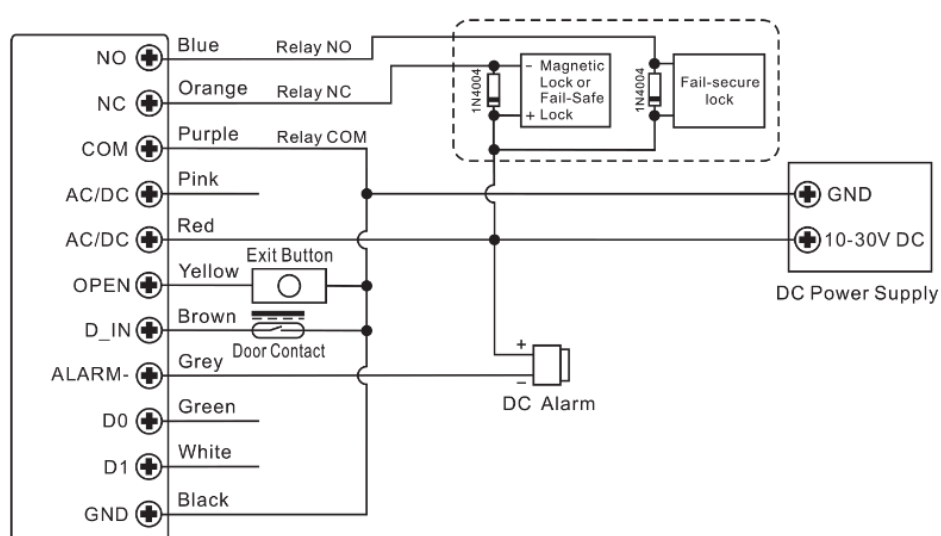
NO
Blue
Relay NO
NC
Orange
Relay NC
COM
Purple
Relay COM
AC/DC
Pink
AC/DC
Red
OPEN
Yellow
Exit Button
D_IN
Brown
Door Contact
ALARM-
Grey
D0
Green
D1
White
GND
Black

1N4004
- Magnetic Lock or Fail-Safe
+ Lock
1N4004
Fail-secure lock

GND
10-30V DC
DC Power Supply

+
-
DC Alarm